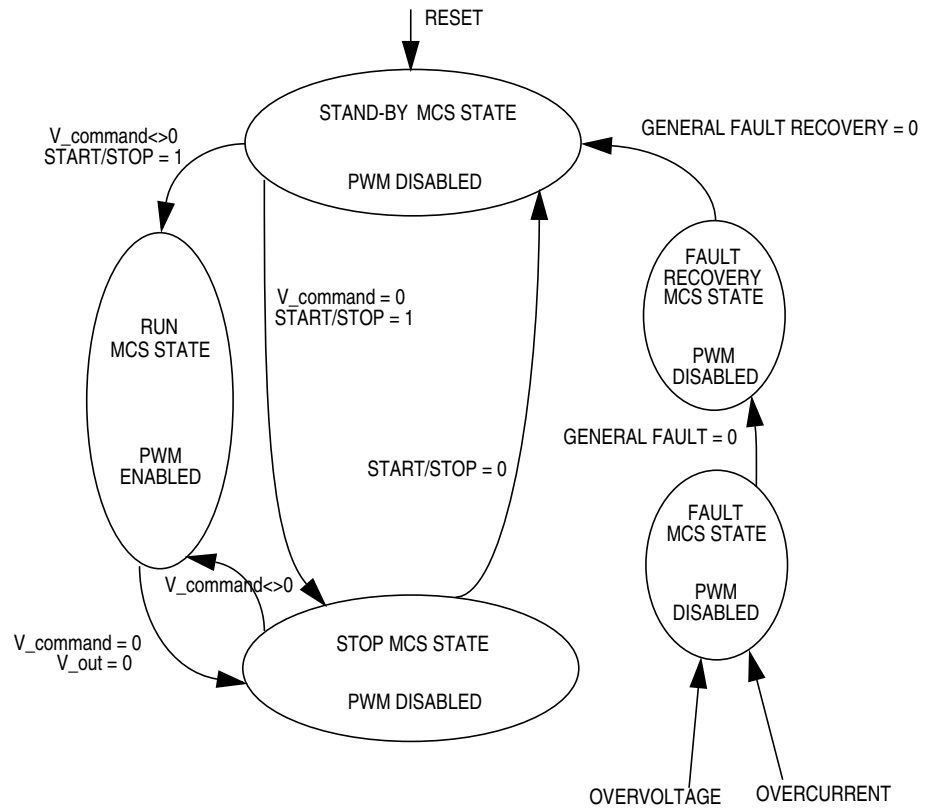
RESET

STAND-BY MCS STATE

PWM DISABLED

GENERAL FAULT RECOVERY = 0

V_command<>0
START/STOP = 1

FAULT
RECOVERY
MCS STATE

PWM
DISABLED

V_command = 0
START/STOP = 1

RUN
MCS STATE

PWM
ENABLED

GENERAL FAULT = 0

START/STOP = 0

FAULT
MCS STATE

PWM
DISABLED

V_command<>0

V_command = 0
V_out = 0

STOP MCS STATE

PWM DISABLED

OVERVOLTAGE

OVERCURRENT